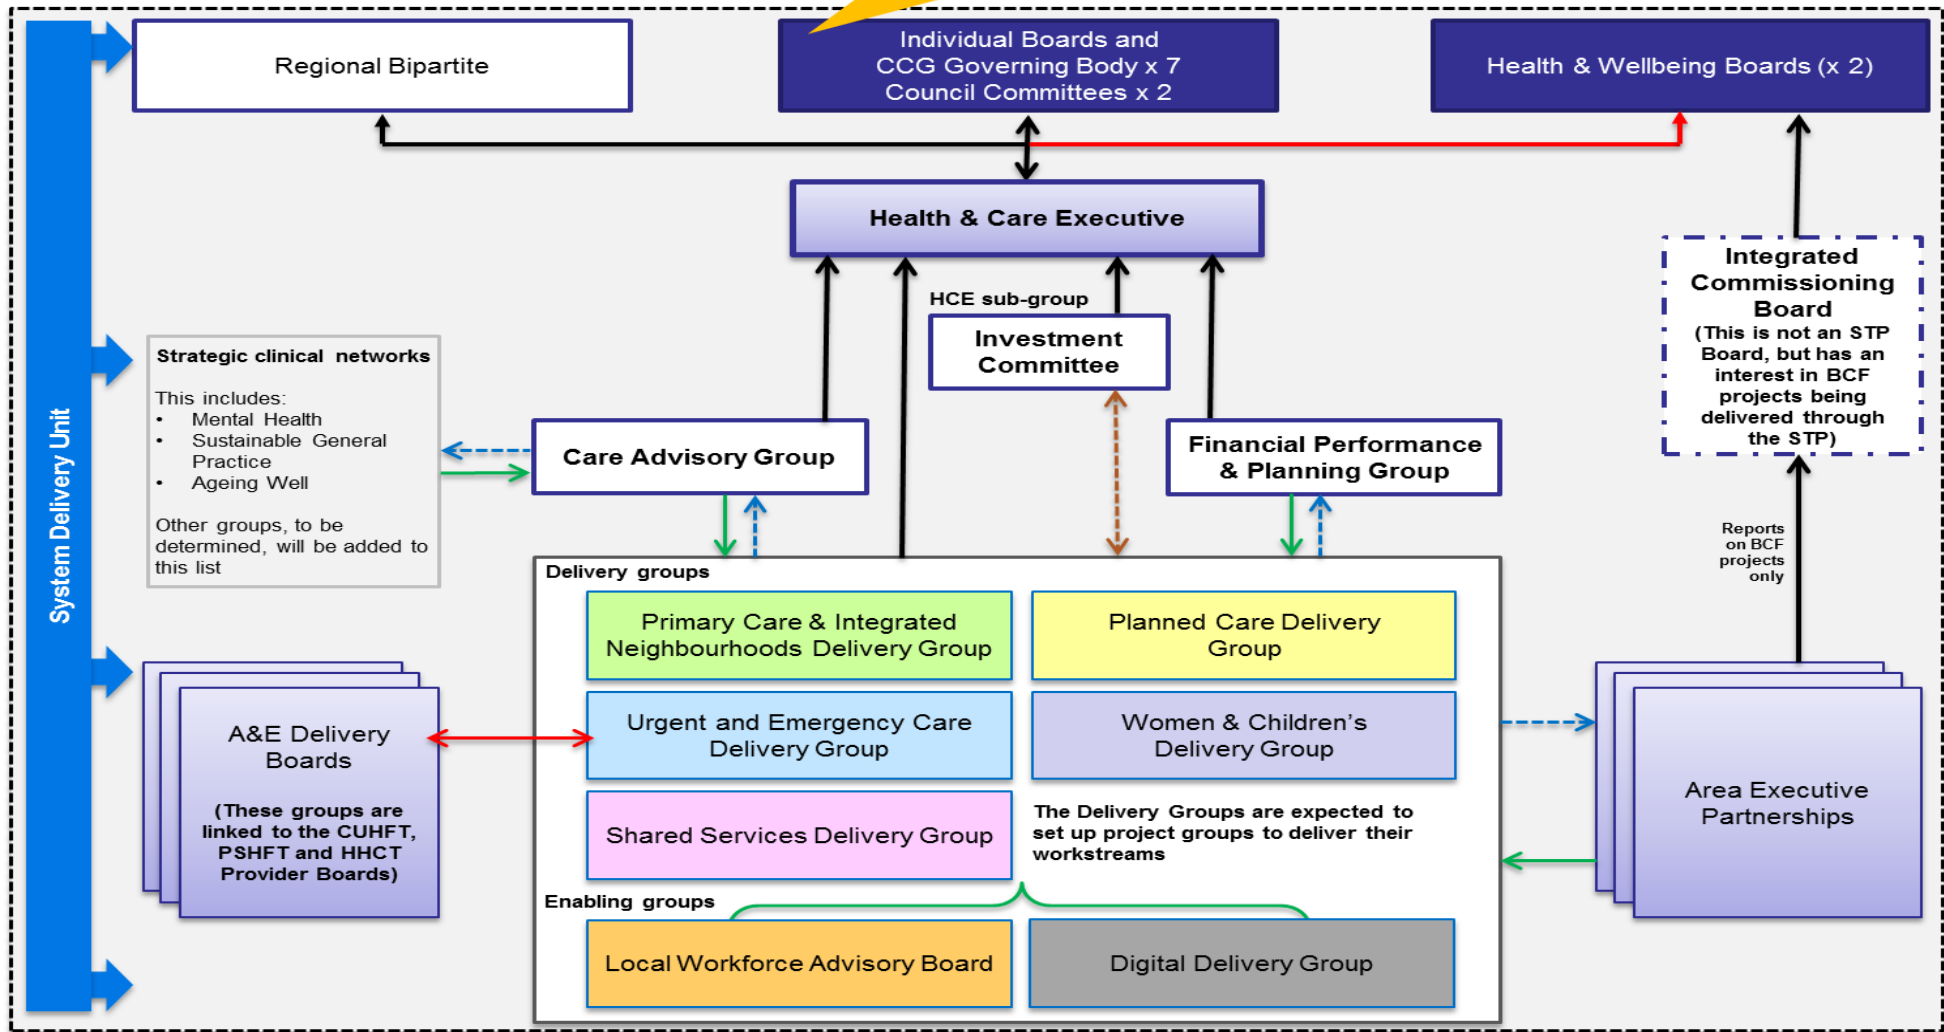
System Delivery Unit

Regional Bipartite

Individual Boards and CCG Governing Body x 7 Council Committees x 2

Health & Wellbeing Boards (x 2)

Health & Care Executive

HCE sub-group

Investment Committee

Integrated Commissioning Board (This is not an STP Board, but has an interest in BCF projects being delivered through the STP)

Strategic clinical networks

This includes:
• Mental Health
• Sustainable General Practice
• Ageing Well

Other groups, to be determined, will be added to this list

Care Advisory Group

Financial Performance & Planning Group

Reports on BCF projects only

Delivery groups

Primary Care & Integrated Neighbourhoods Delivery Group

Planned Care Delivery Group

Urgent and Emergency Care Delivery Group

Women & Children's Delivery Group

Shared Services Delivery Group

The Delivery Groups are expected to set up project groups to deliver their workstreams

A&E Delivery Boards

(These groups are linked to the CUHFT, PSHFT and HHCT Provider Boards)

Area Executive Partnerships

Enabling groups

Local Workforce Advisory Board

Digital Delivery Group